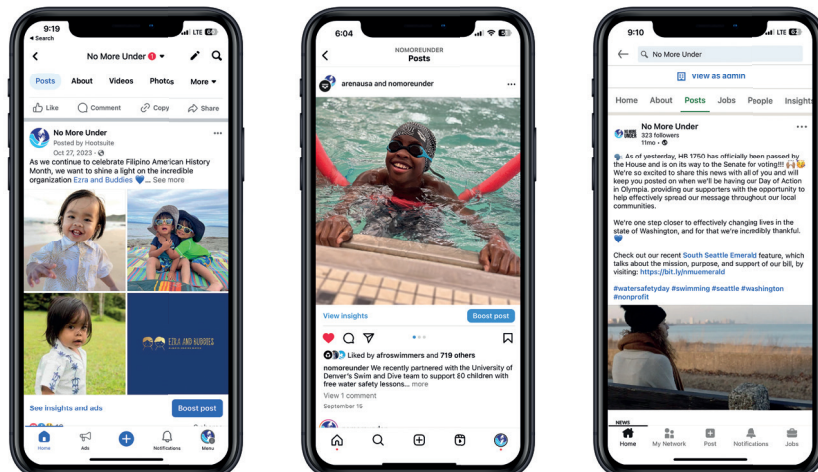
9:19
◀ Search
LTE
No More Under 1
Posts About Videos Photos More
Like Comment Copy Share
No More Under
Posted by Hootsuite
Oct 27, 2023
As we continue to celebrate Filipino American History Month, we want to shine a light on the incredible organization Ezra and Buddies 💙... See more
EZRA AND BUDDIES
See insights and ads
Boost post
Home Ads Notifications Menu

6:04
NOMOREUNDER
Posts
arenausa and nomoreunder
View insights
Boost post
Liked by afroswimmers and 719 others
nomoreunder We recently partnered with the University of Denver's Swim and Dive team to support 60 children with free water safety lessons... more
View 1 comment
September 19

9:10
LTE
No More Under
View as admin
Home About Posts Jobs People Insights
No More Under
323 followers
11mo •
As of yesterday, HB 1750 has officially been passed by the House and is on its way to the Senate for voting!!! 🙌🥳 We're so excited to share this news with all of you and will keep you posted on when we'll be having our Day of Action in Olympia, providing our supporters with the opportunity to help effectively spread our message throughout our local communities.

We're one step closer to effectively changing lives in the state of Washington, and for that we're incredibly thankful. 💙

Check out our recent South Seattle Emerald feature, which talks about the mission, purpose, and support of our bill, by visiting: https://bit.ly/nmuemerald

#watersafetyday #swimming #seattle #washington #nonprofit
NEWS
Home My Network Post Notifications Jobs